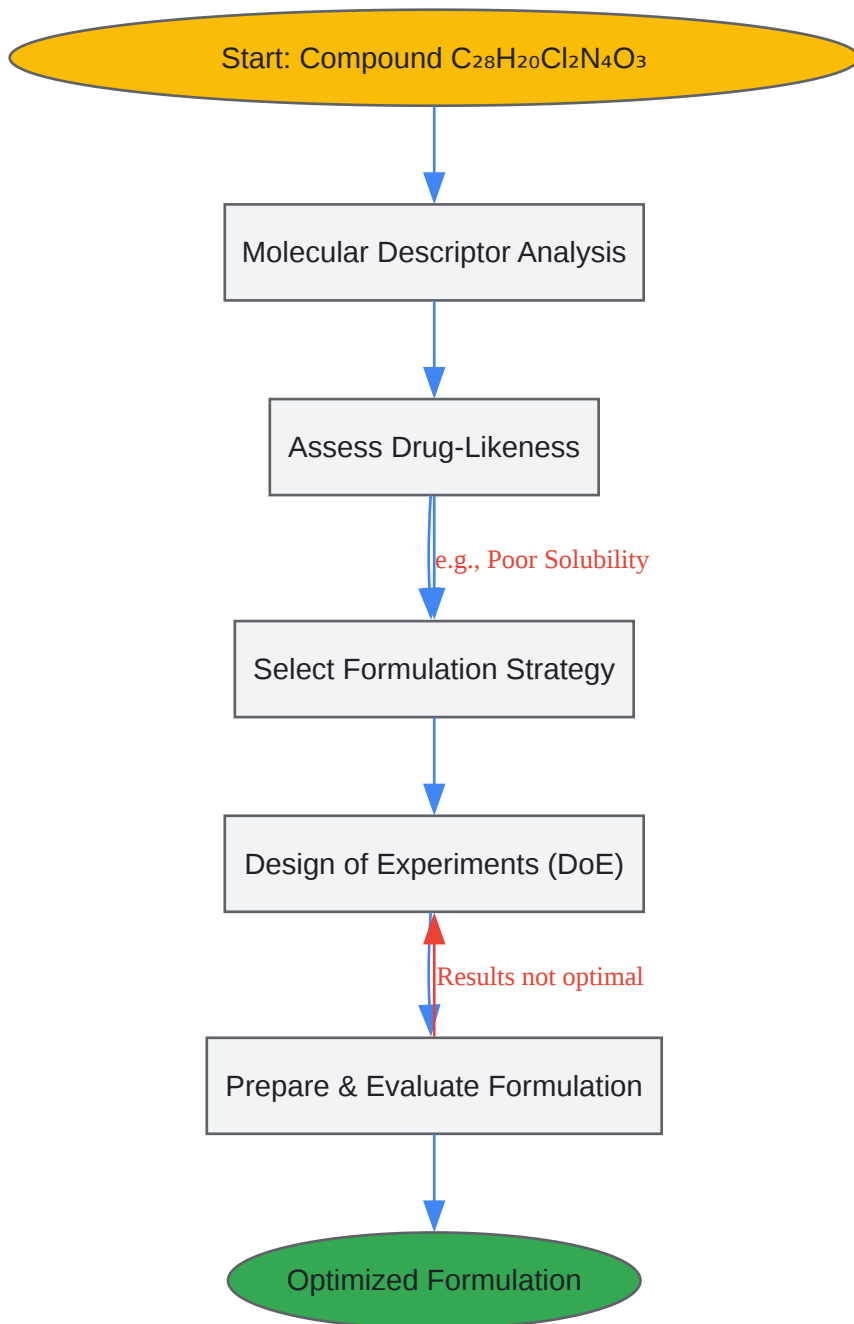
Start: Compound $C_{28}H_{20}Cl_2N_4O_3$

Molecular Descriptor Analysis

Assess Drug-Likeness

e.g., Poor Solubility

Select Formulation Strategy

Design of Experiments (DoE)

Results not optimal

Prepare & Evaluate Formulation

Optimized Formulation